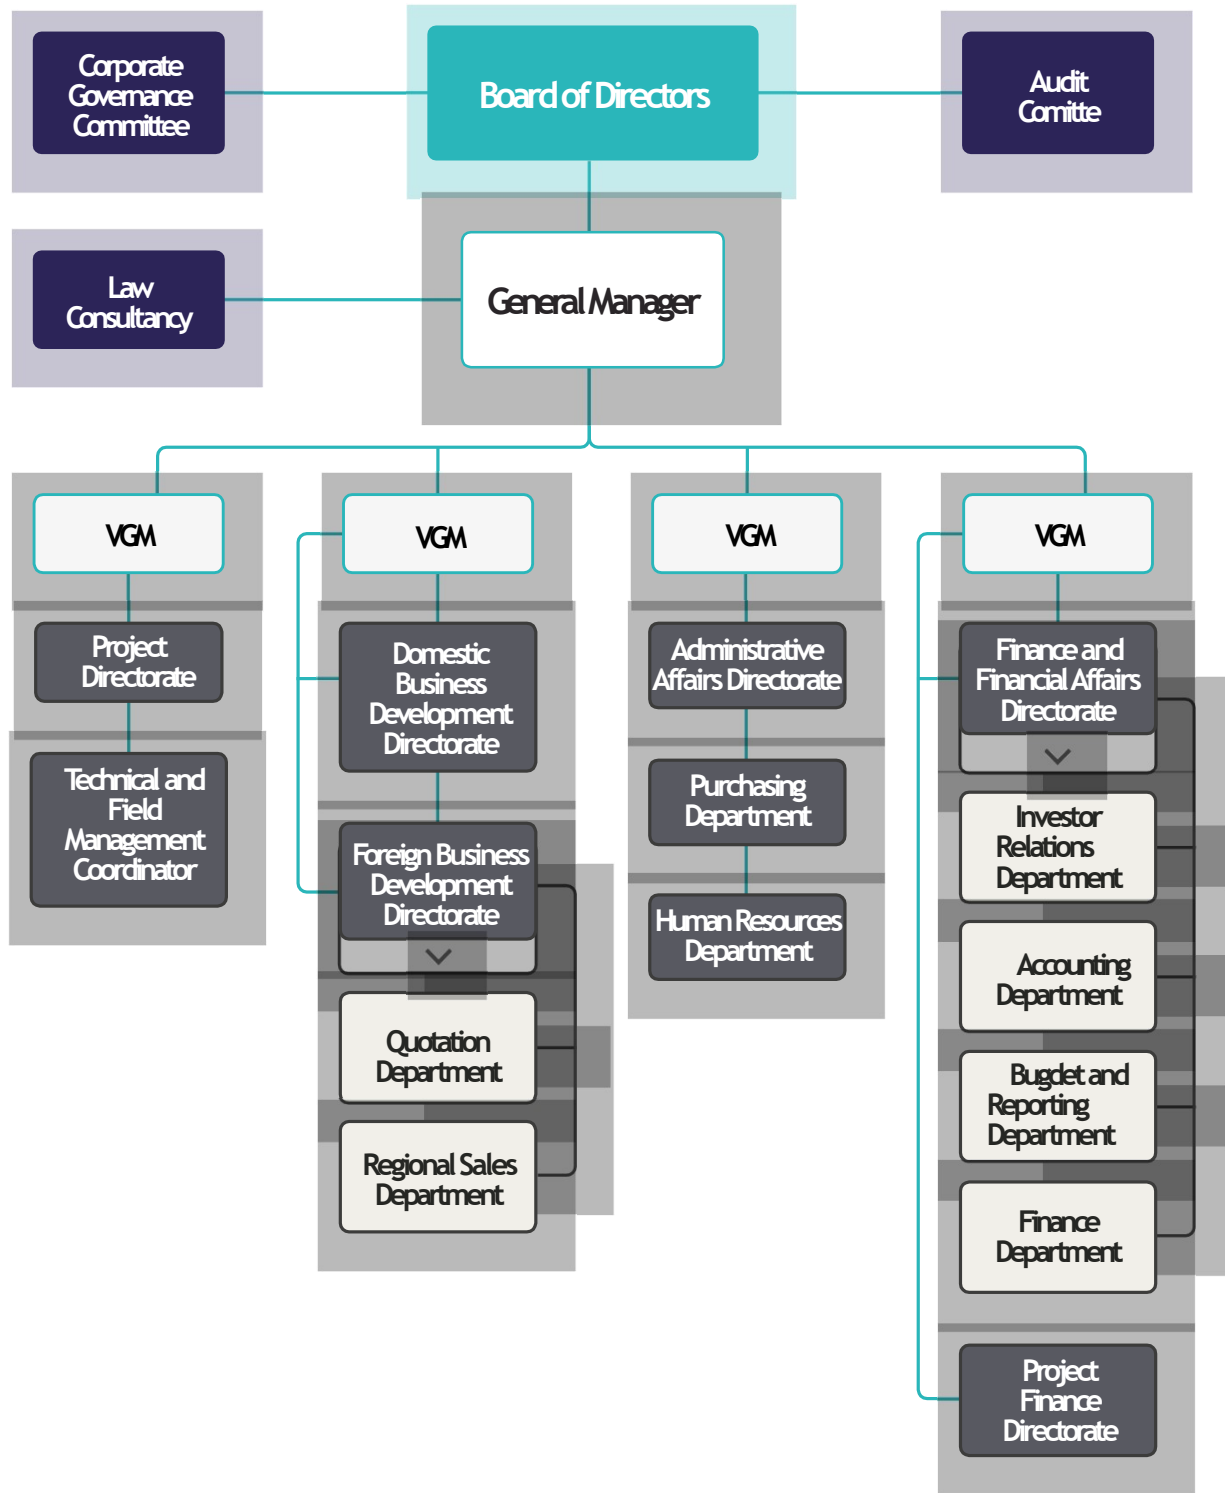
Corporate Governance Committee

Board of Directors

Audit Comitte

Law Consultancy

General Manager

VGM

Project Directorate

Technical and Field Management Coordinator

VGM

Domestic Business Development Directorate

Foreign Business Development Directorate

Quotation Department

Regional Sales Department

VGM

Administrative Affairs Directorate

Purchasing Department

Human Resources Department

VGM

Finance and Financial Affairs Directorate

Investor Relations Department

Accounting Department

Bugdet and Reporting Department

Finance Department

Project Finance Directorate